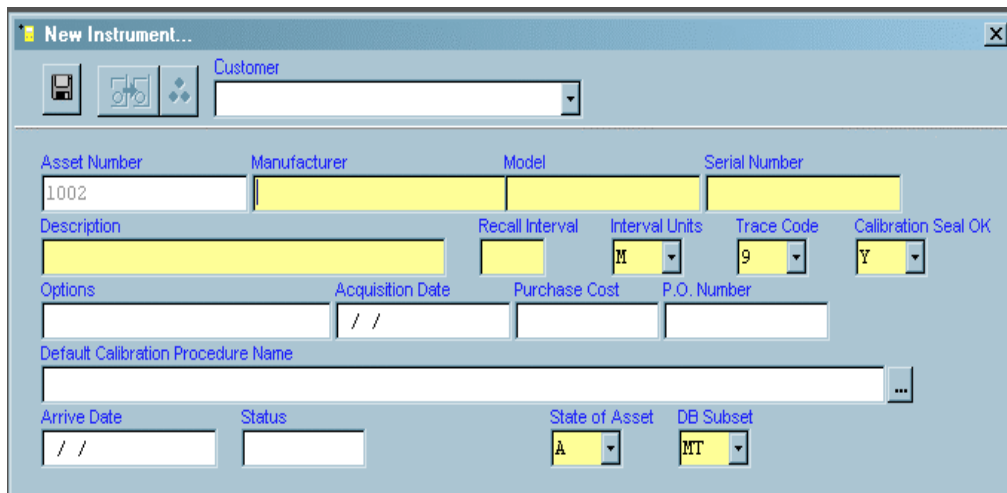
New Instrument...

Customer

Asset Number
1002
Manufacturer
Model
Serial Number

Description
Recall Interval
Interval Units
M
Trace Code
9
Calibration Seal OK
Y

Options
Acquisition Date
/ /
Purchase Cost
P.O. Number

Default Calibration Procedure Name
...

Arrive Date
/ /
Status
State of Asset
A
DB Subset
MT